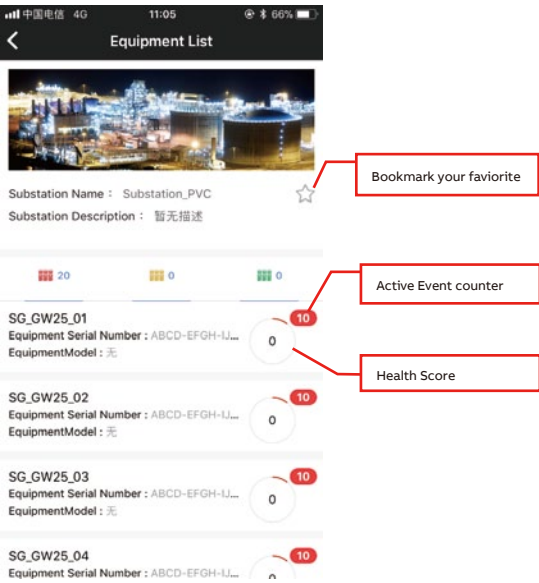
中国电信 4G 11:05 66%

Equipment List

Substation Name : Substation_PVC

Substation Description : 暂无描述

Bookmark your faviorite

20 0 0

Active Event counter

SG_GW25_01
Equipment Serial Number : ABCD-EFGH-IJ...
EquipmentModel : 无
10
0

Health Score

SG_GW25_02
Equipment Serial Number : ABCD-EFGH-IJ...
EquipmentModel : 无
10
0

SG_GW25_03
Equipment Serial Number : ABCD-EFGH-IJ...
EquipmentModel : 无
10
0

SG_GW25_04
Equipment Serial Number : ABCD-EFGH-IJ...
10
0